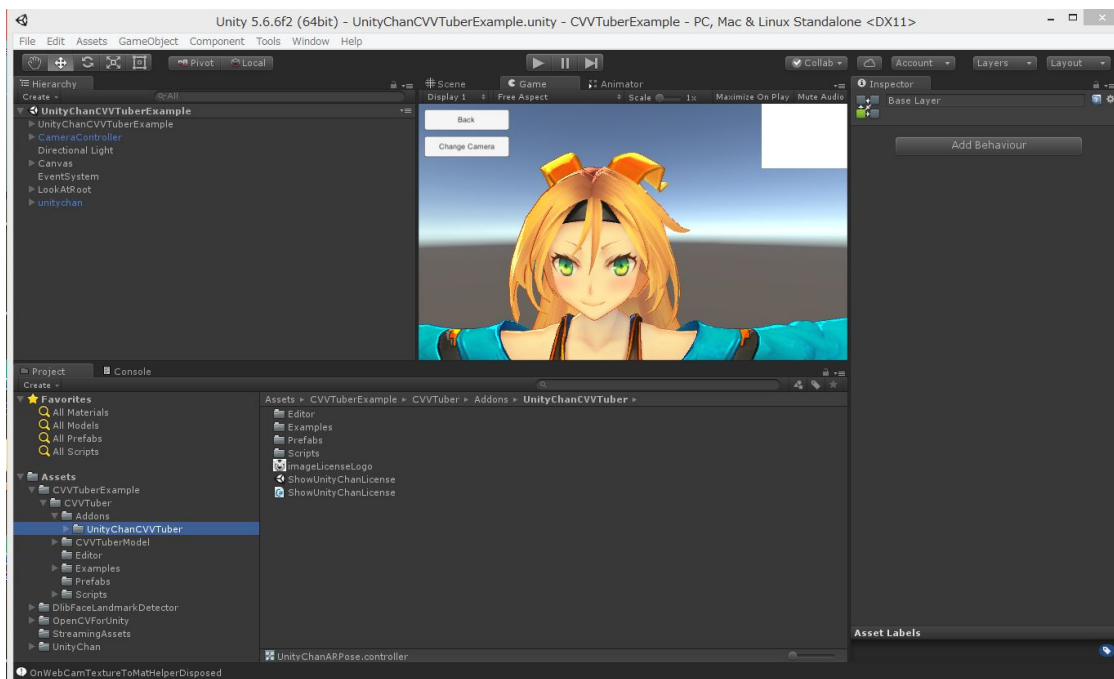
Unity 5.6.6f2 (64bit) - UnityChanCVVTuberExample.unity - CVVTuberExample - PC, Mac & Linux Standalone <DX11>

File Edit Assets GameObject Component Tools Window Help

Pivot Local

Collab Account Layers Layout

Hierarchy
Create
UnityChanCVVTuberExample
UnityChanCVVTuberExample
CameraController
Directional Light
Canvas
EventSystem
LookAtRoot
unitychan

Scene Game Animator
Display 1 Free Aspect Scale 1x Maximize On Play Mute Audio

Back
Change Camera

Inspector
Base Layer
Add Behaviour

Project Console
Create

Favorites
All Materials
All Models
All Prefabs
All Scripts

Assets
CVVTuberExample
CVVTuber
Addons
UnityChanCVVTuber
CVVTuberModel
Editor
Examples
Prefabs
Scripts
DlibFaceLandmarkDetector
OpenCVForUnity
StreamingAssets
UnityChan

Assets ▸ CVVTuberExample ▸ CVVTuber ▸ Addons ▸ UnityChanCVVTuber ▸
Editor
Examples
Prefabs
Scripts
imageLicenseLogo
ShowUnityChanLicense
ShowUnityChanLicense

UnityChanARPose.controller

Asset Labels

OnWebCamTextureToMatHelperDisposed